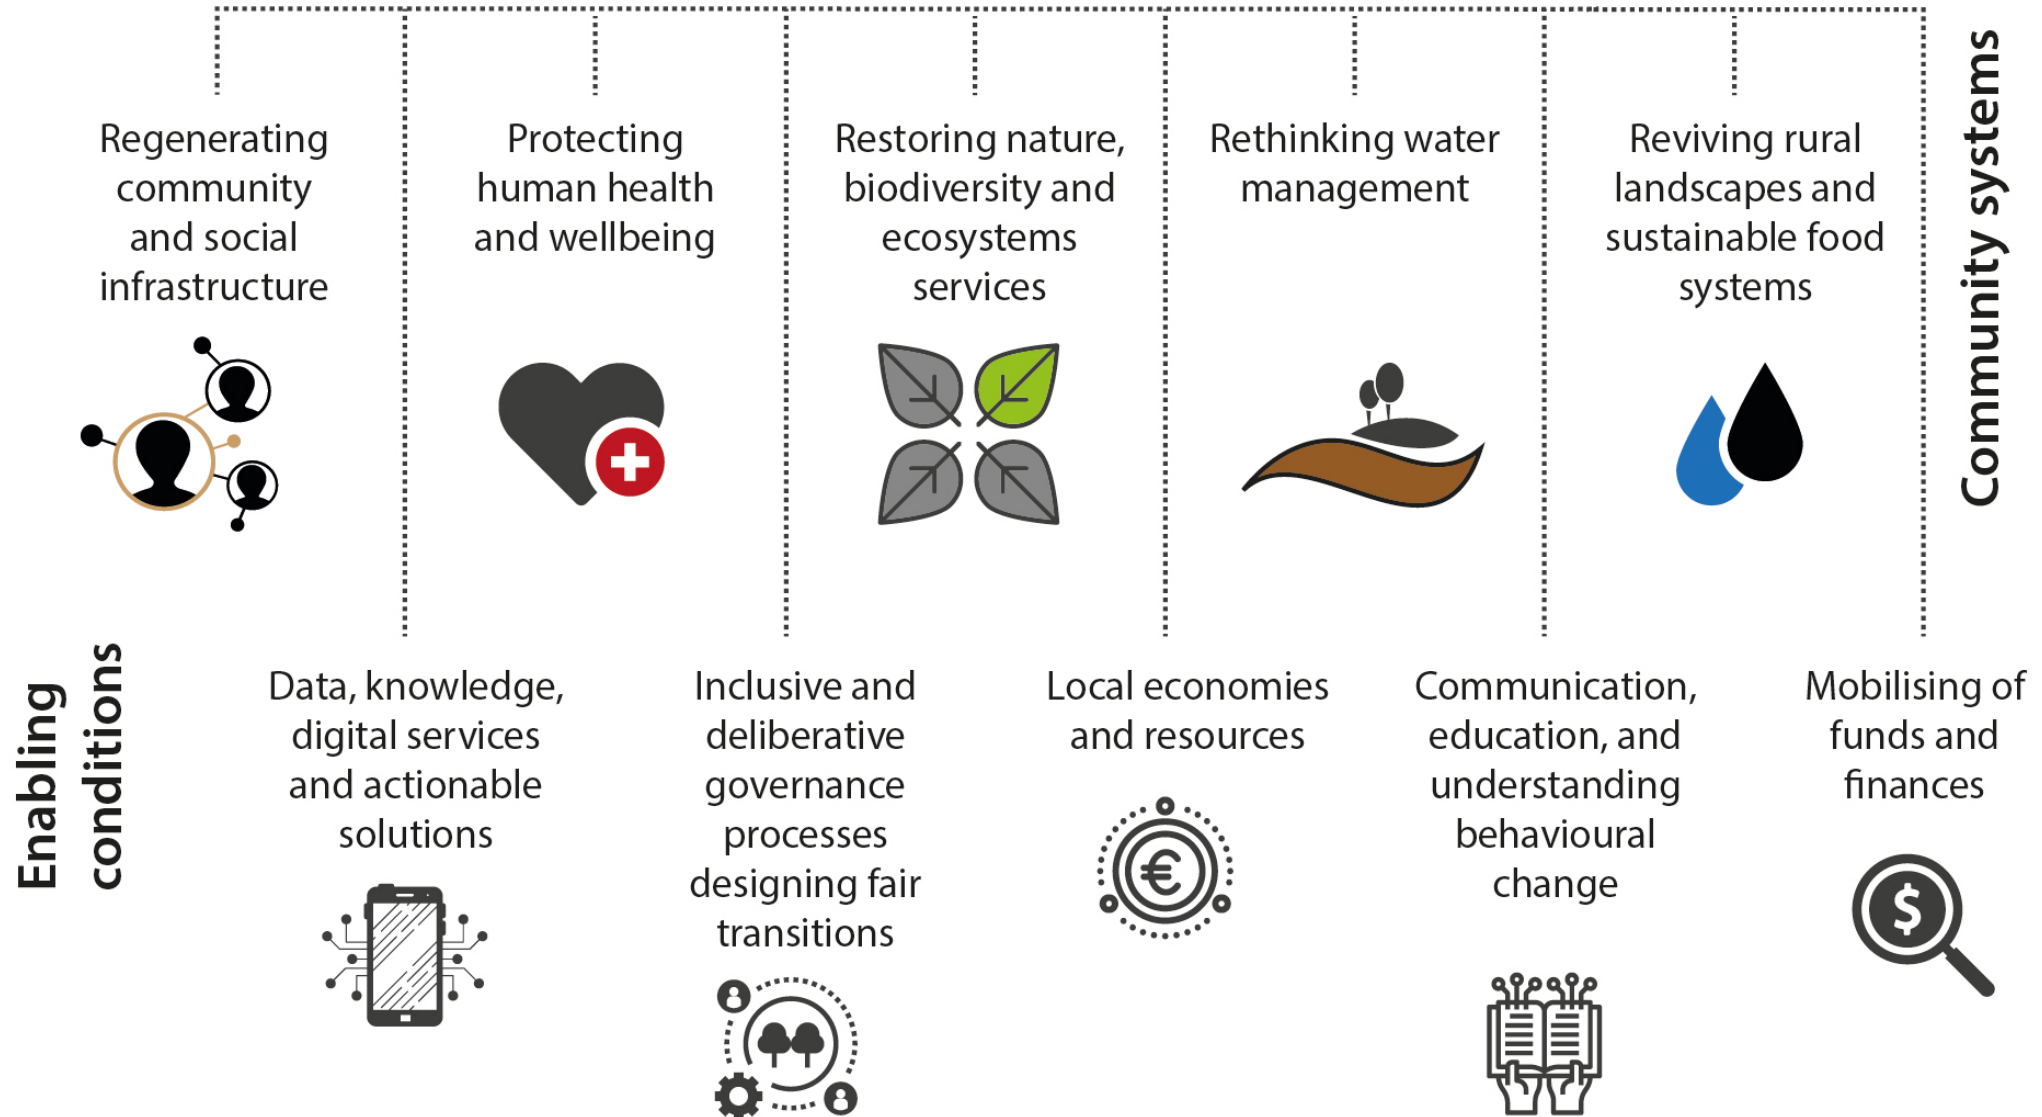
Regenerating community and social infrastructure

Protecting human health and wellbeing

Restoring nature, biodiversity and ecosystems services

Rethinking water management

Reviving rural landscapes and sustainable food systems

Community systems

Enabling conditions

Data, knowledge, digital services and actionable solutions

Inclusive and deliberative governance processes designing fair transitions

Local economies and resources

Communication, education, and understanding behavioural change

Mobilising of funds and finances